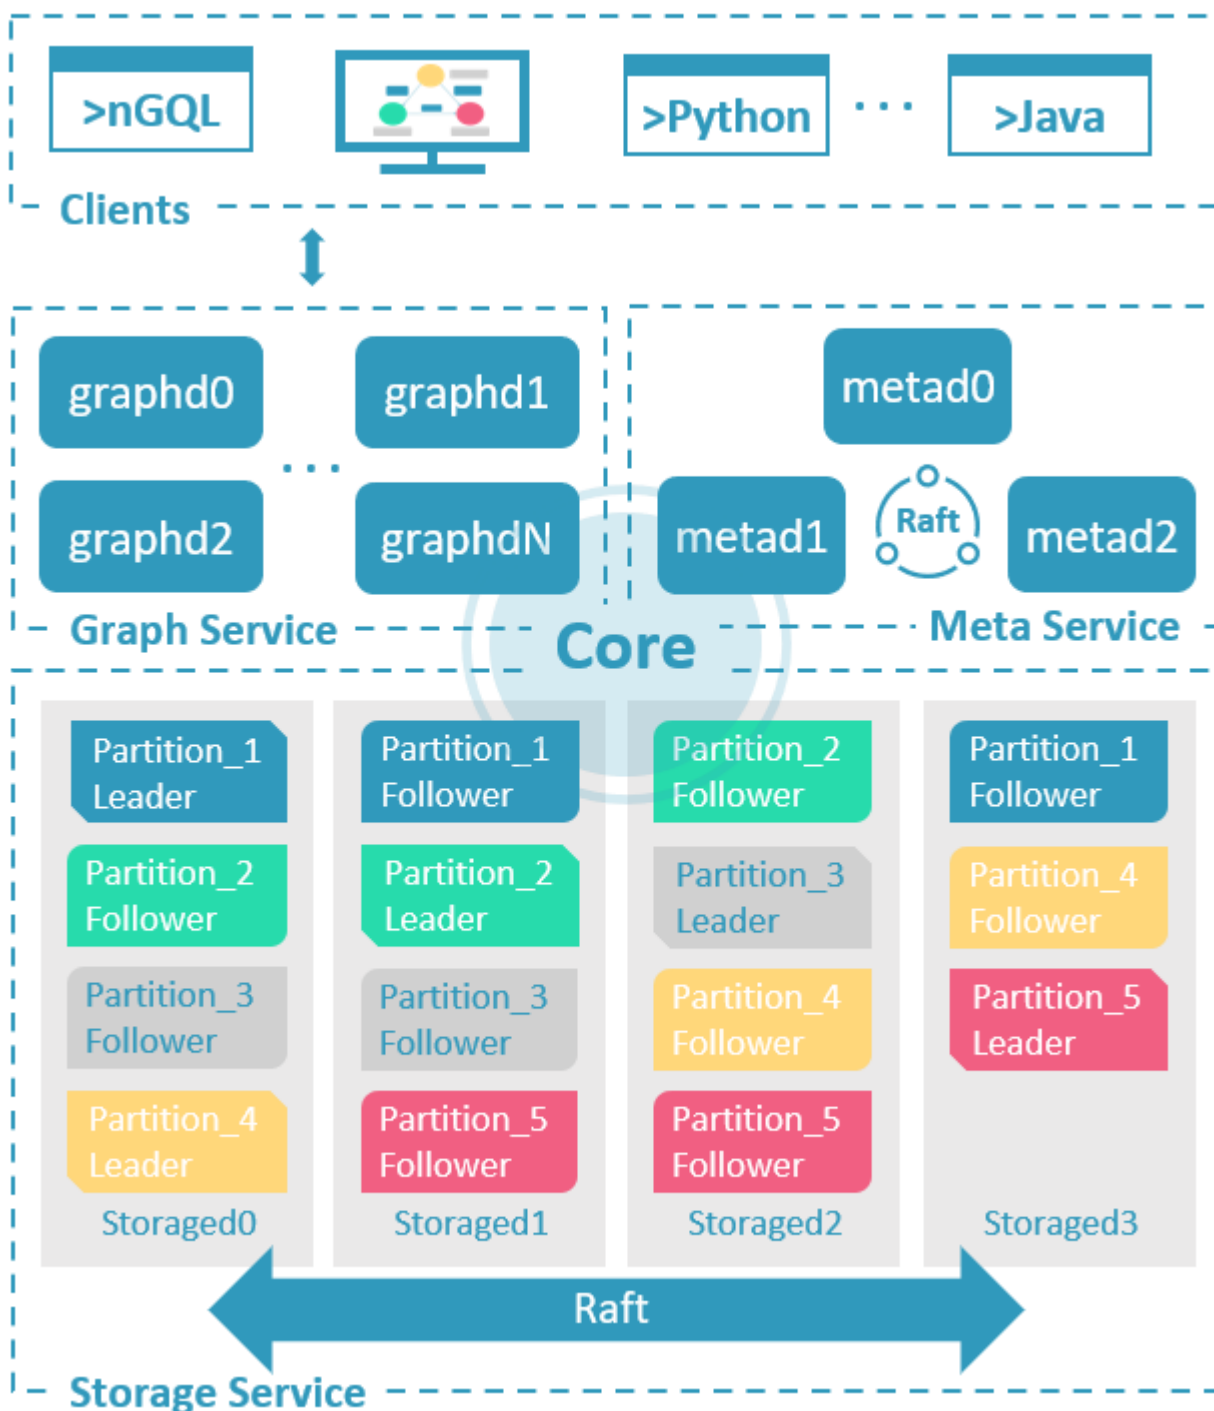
>nGQL

>Python

...

>Java

Clients

graphd0

graphd1

...

graphd2

graphdN

Graph Service

metad0

metad1

Raft

metad2

Meta Service

Core

Partition_1 Leader

Partition_2 Follower

Partition_3 Follower

Partition_4 Leader

Storaged0

Partition_1 Follower

Partition_2 Leader

Partition_3 Follower

Partition_5 Follower

Storaged1

Partition_2 Follower

Partition_3 Leader

Partition_4 Follower

Partition_5 Follower

Storaged2

Partition_1 Follower

Partition_4 Follower

Partition_5 Leader

Storaged3

Raft

Storage Service